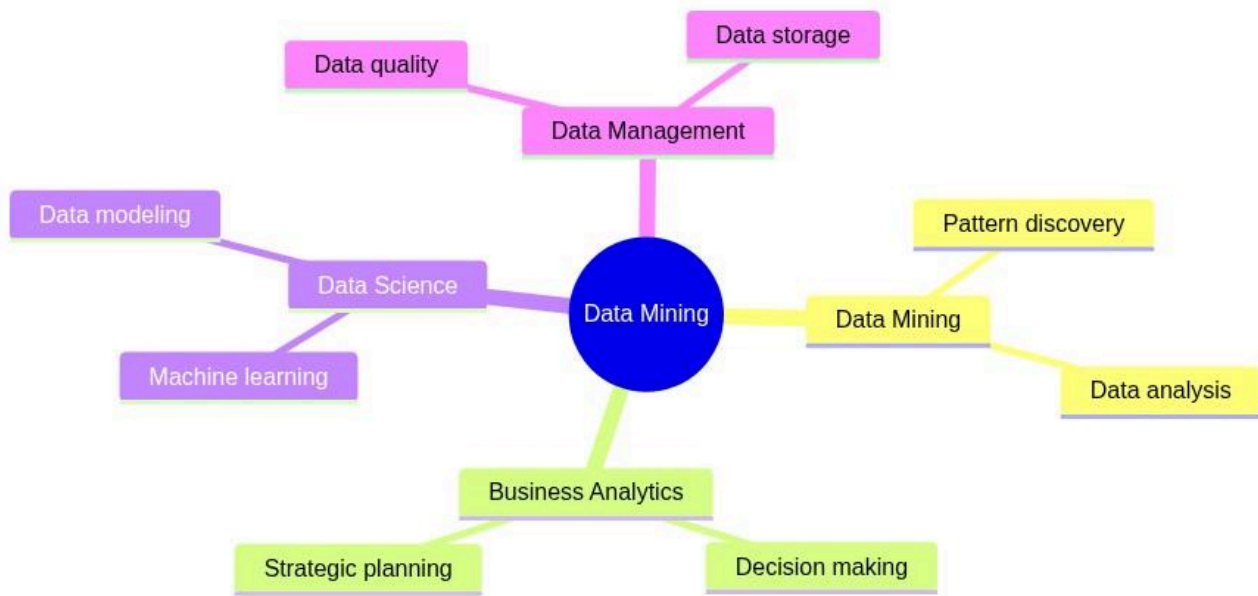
Data quality

Data storage

Data Management

Data modeling

Data Science

Data Mining

Pattern discovery

Data Mining

Machine learning

Data analysis

Business Analytics

Strategic planning

Decision making